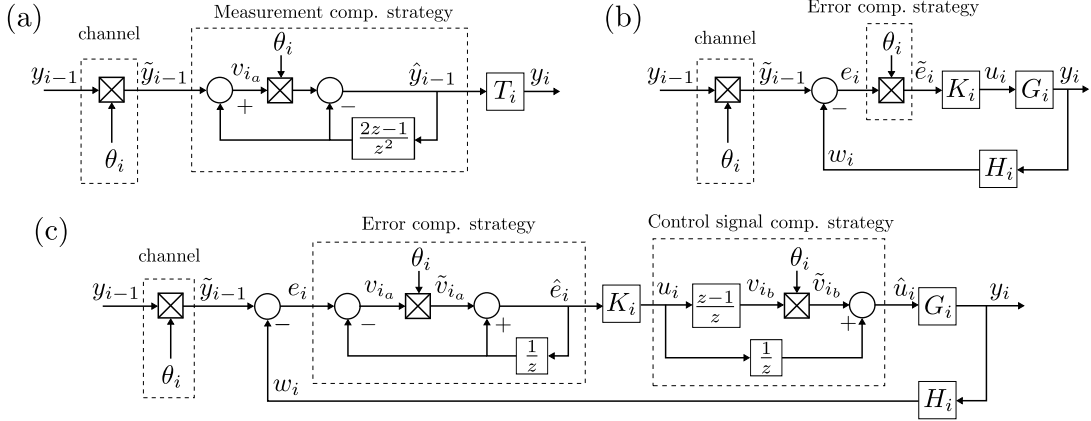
(a)

channel

Measurement comp. strategy

$y_{i-1}$ $\tilde{y}_{i-1}$ $\theta_i$ $v_{i_a}$ $\theta_i$ $+$ $-$ $\hat{y}_{i-1}$ $\frac{2z-1}{z^2}$ $T_i$ $y_i$

(b)

Error comp. strategy

channel

$y_{i-1}$ $\tilde{y}_{i-1}$ $\theta_i$ $e_i$ $-$ $\theta_i$ $\tilde{e}_i$ $K_i$ $u_i$ $G_i$ $y_i$ $w_i$ $H_i$

(c)

channel

Error comp. strategy

Control signal comp. strategy

$y_{i-1}$ $\tilde{y}_{i-1}$ $\theta_i$ $e_i$ $-$ $v_{i_a}$ $\theta_i$ $\tilde{v}_{i_a}$ $-$ $+$ $\hat{e}_i$ $\frac{1}{z}$ $K_i$ $u_i$ $\frac{z-1}{z}$ $v_{i_b}$ $\theta_i$ $\tilde{v}_{i_b}$ $+$ $\frac{1}{z}$ $\hat{u}_i$ $G_i$ $y_i$ $w_i$ $H_i$